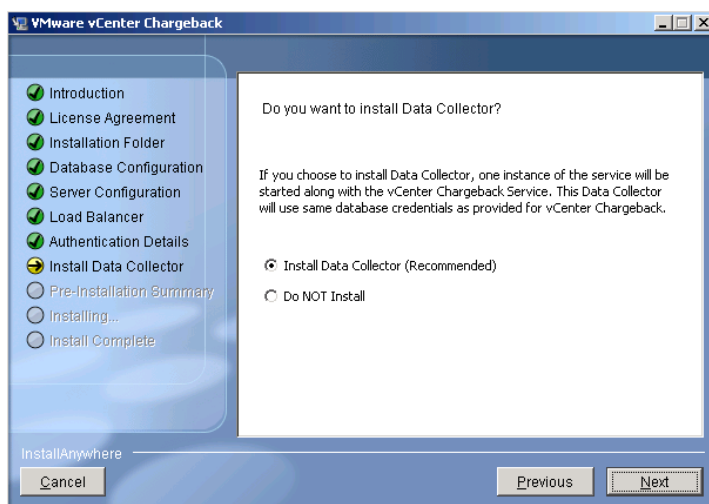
VMware vCenter Chargeback

Introduction
License Agreement
Installation Folder
Database Configuration
Server Configuration
Load Balancer
Authentication Details
Install Data Collector
Pre-Installation Summary
Installing...
Install Complete

Do you want to install Data Collector?

If you choose to install Data Collector, one instance of the service will be started along with the vCenter Chargeback Service. This Data Collector will use same database credentials as provided for vCenter Chargeback.

Install Data Collector (Recommended)
Do NOT Install

InstallAnywhere
Cancel
Previous
Next